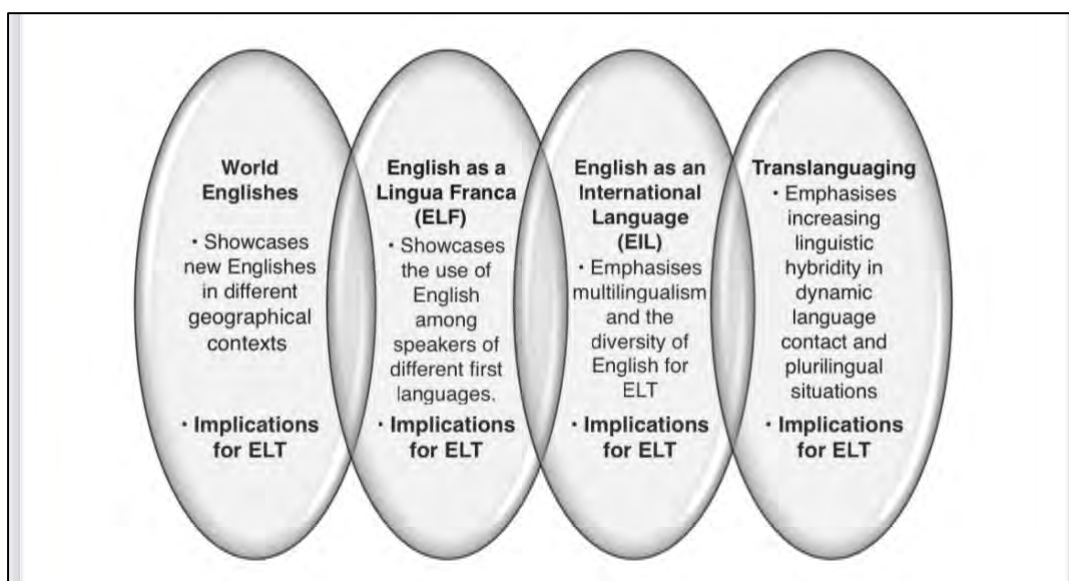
World Englishes

• Showcases new Englishes in different geographical contexts

• Implications for ELT

English as a Lingua Franca (ELF)

• Showcases the use of English among speakers of different first languages.

• Implications for ELT

English as an International Language (EIL)

• Emphasises multilingualism and the diversity of English for ELT

• Implications for ELT

Translanguaging

• Emphasises increasing linguistic hybridity in dynamic language contact and plurilingual situations

• Implications for ELT